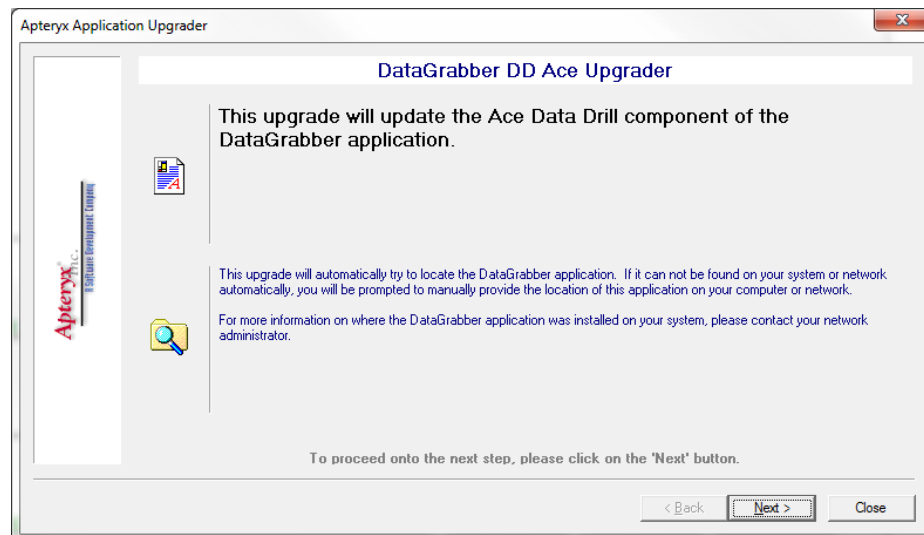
Apteryx Application Upgrader

DataGrabber DD Ace Upgrader

This upgrade will update the Ace Data Drill component of the DataGrabber application.

Apteryx Inc.
A Software Development Company

This upgrade will automatically try to locate the DataGrabber application. If it can not be found on your system or network automatically, you will be prompted to manually provide the location of this application on your computer or network.

For more information on where the DataGrabber application was installed on your system, please contact your network administrator.

To proceed onto the next step, please click on the 'Next' button.

< Back

Next >

Close